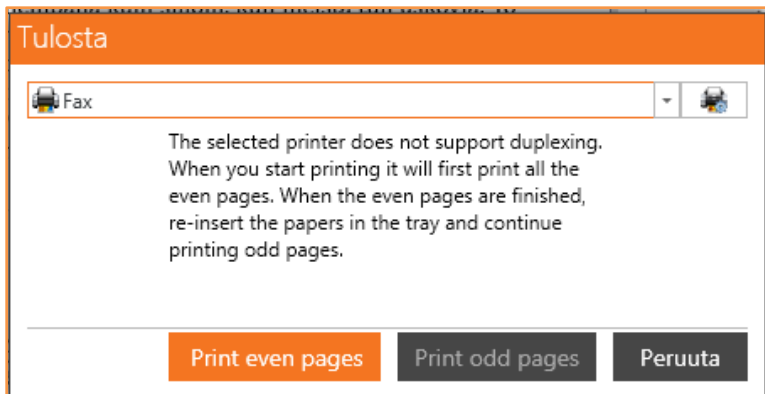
Tulosta

Fax

The selected printer does not support duplexing. When you start printing it will first print all the even pages. When the even pages are finished, re-insert the papers in the tray and continue printing odd pages.

Print even pages
Print odd pages
Peruuta